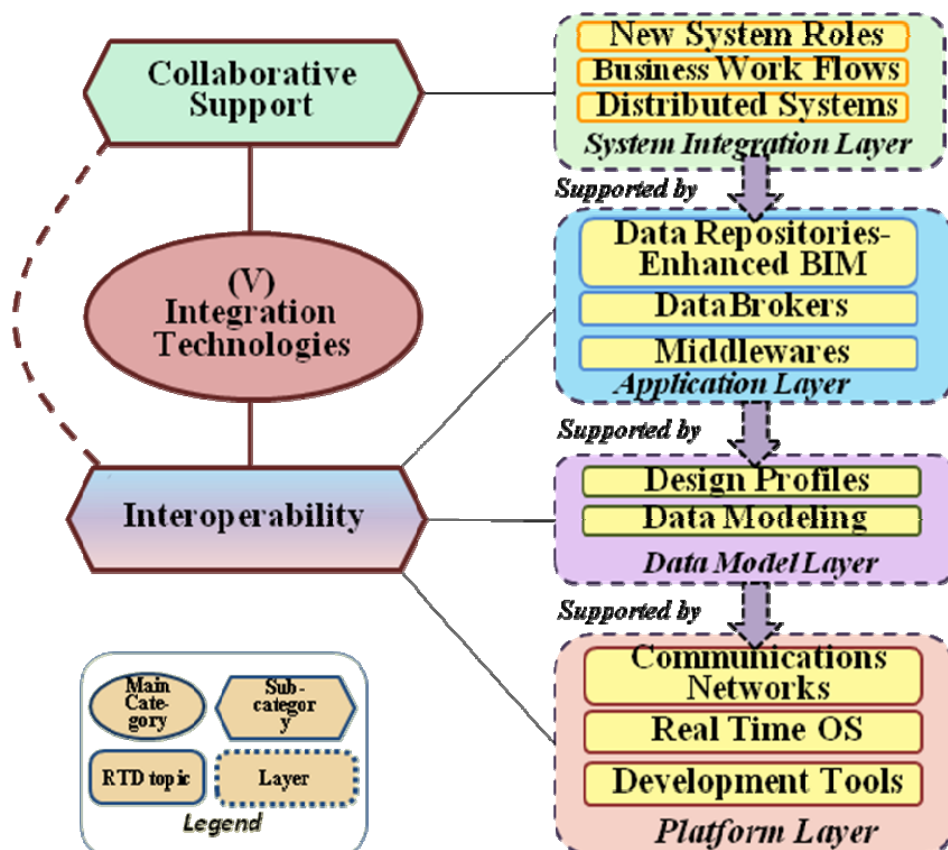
Collaborative Support

(V) Integration Technologies

Interoperability

New System Roles
Business Work Flows
Distributed Systems
System Integration Layer

Supported by

Data Repositories-Enhanced BIM
DataBrokers
Middlewares
Application Layer

Supported by

Design Profiles
Data Modeling
Data Model Layer

Supported by

Communications Networks
Real Time OS
Development Tools
Platform Layer

Main Category
Sub-category
RTD topic
Layer
Legend